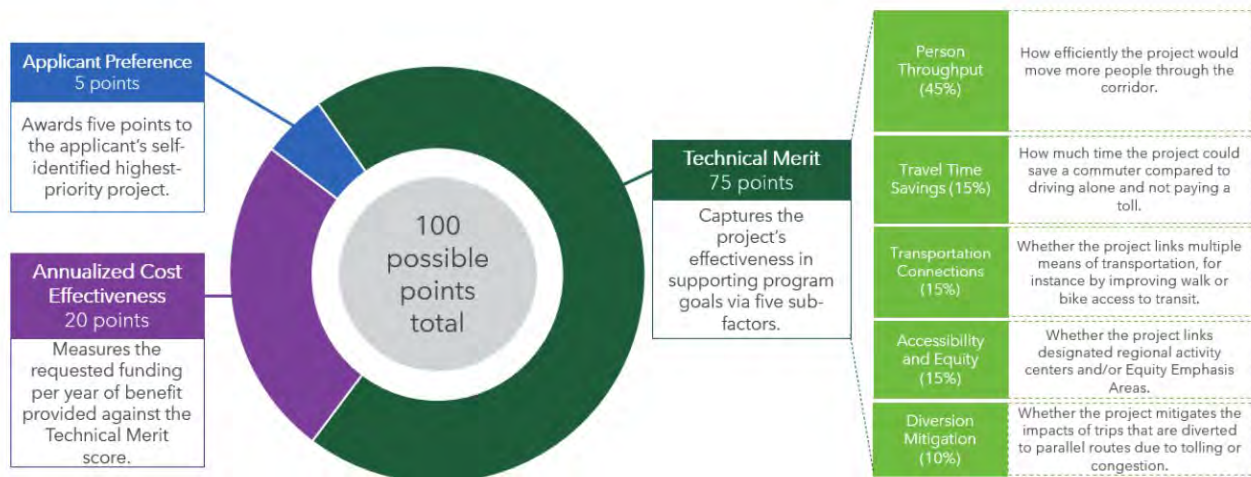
Applicant Preference
5 points

Awards five points to the applicant's self-identified highest-priority project.

Annualized Cost Effectiveness
20 points

Measures the requested funding per year of benefit provided against the Technical Merit score.

100 possible points total

Technical Merit
75 points

Captures the project's effectiveness in supporting program goals via five sub-factors.

| | |
|---|---|
| Person Throughput (45%) | How efficiently the project would move more people through the corridor. |
| Travel Time Savings (15%) | How much time the project could save a commuter compared to driving alone and not paying a toll. |
| Transportation Connections (15%) | Whether the project links multiple means of transportation, for instance by improving walk or bike access to transit. |
| Accessibility and Equity (15%) | Whether the project links designated regional activity centers and/or Equity Emphasis Areas. |
| Diversion Mitigation (10%) | Whether the project mitigates the impacts of trips that are diverted to parallel routes due to tolling or congestion. |